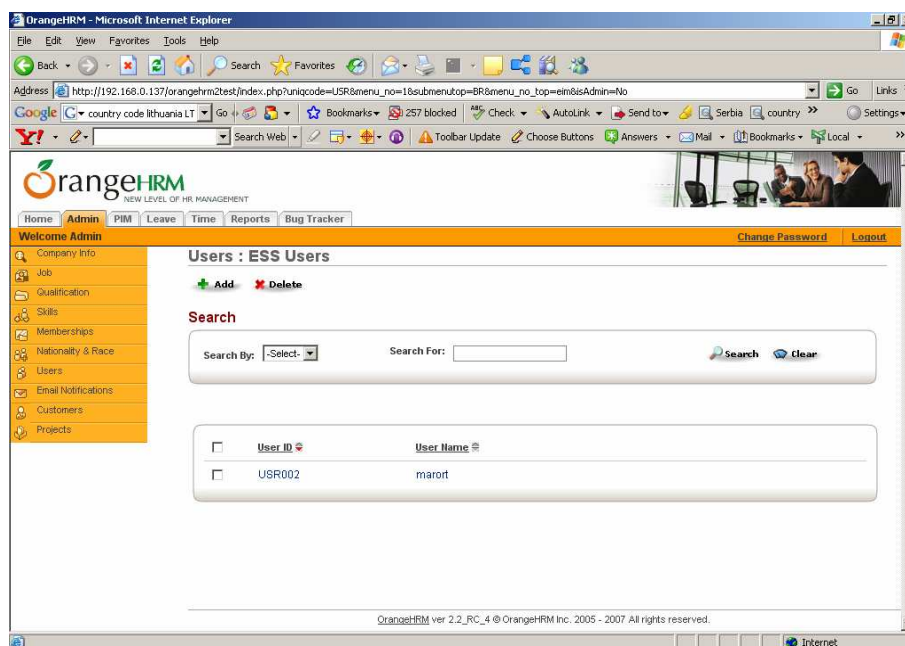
OrangeHRM - Microsoft Internet Explorer

File Edit View Favorites Tools Help

Back Search Favorites

Address http://192.168.0.137/orangehrm2test/index.php?uniqcode=USR&menu_no=1&submenutop=BR&menu_no_top=eim&isAdmin=No Go Links

Google country code lithuania LT Go Bookmarks 257 blocked Check AutoLink Send to Serbia country Settings

Y! Search Web Toolbar Update Choose Buttons Answers Mail Bookmarks Local

OrangeHRM
NEW LEVEL OF HR MANAGEMENT

Home Admin PIM Leave Time Reports Bug Tracker

Welcome Admin Change Password Logout

Company Info
Job
Qualification
Skills
Memberships
Nationality & Race
Users
Email Notifications
Customers
Projects

Users : ESS Users

Add Delete

Search

Search By: -Select- Search For: Search Clear

| | User ID | User Name |
|---|---|---|
| | USR002 | marort |

OrangeHRM ver 2.2_RC_4 © OrangeHRM Inc. 2005 - 2007 All rights reserved.

Internet